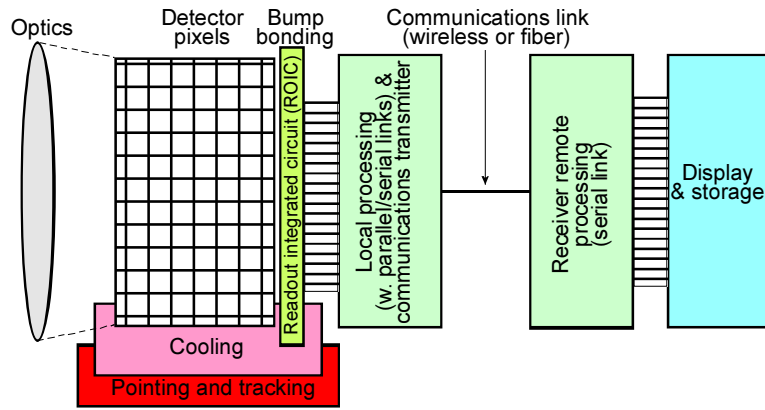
Optics

Detector pixels

Bump bonding

Communications link (wireless or fiber)

Readout integrated circuit (ROIC)

Local processing (w. parallel/serial links) & communications transmitter

Receiver remote processing (serial link)

Display & storage

Cooling

Pointing and tracking